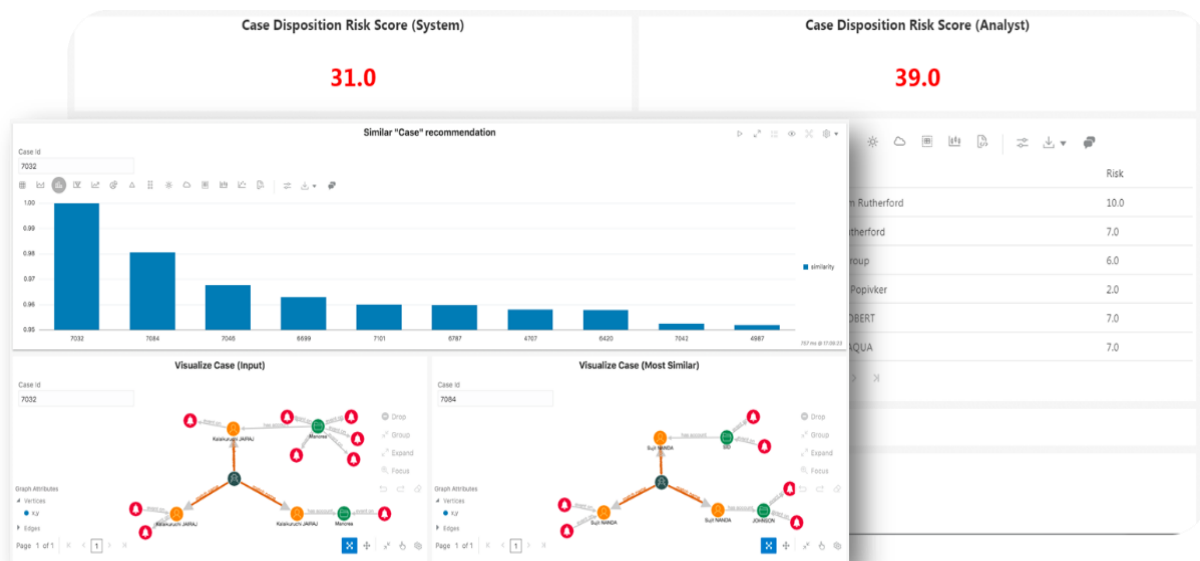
Case Disposition Risk Score (System)

31.0

Case Disposition Risk Score (Analyst)

39.0

Similar "Case" recommendation

Case Id
7032

| Case | similarity |
|---|---|
| 7032 | |
| 7084 | |
| 7048 | |
| 6699 | |
| 7101 | |
| 6787 | |
| 4707 | |
| 6420 | |
| 7042 | |
| 4987 | |

1.00
0.99
0.98
0.97
0.96
0.95

similarity

Risk
n Rutherford 10.0
therford 7.0
roup 6.0
Popivker 2.0
OBERT 7.0
AQUA 7.0

Visualize Case (Input)

Case Id
7032

Kalakuruchi JAIPAU
Marlowe
Kalakuruchi JAIPAU
Kalakuruchi JAIPAU
Marlowe

Drop
Group
Expand
Focus

Graph Attributes
Vertices
Edges

Page 1 of 1 1

Visualize Case (Most Similar)

Case Id
7084

Sujit NANDA
Sujit NANDA
Sujit NANDA
JOHNSON

Drop
Group
Expand
Focus

Graph Attributes
Vertices
Edges

Page 1 of 1 1